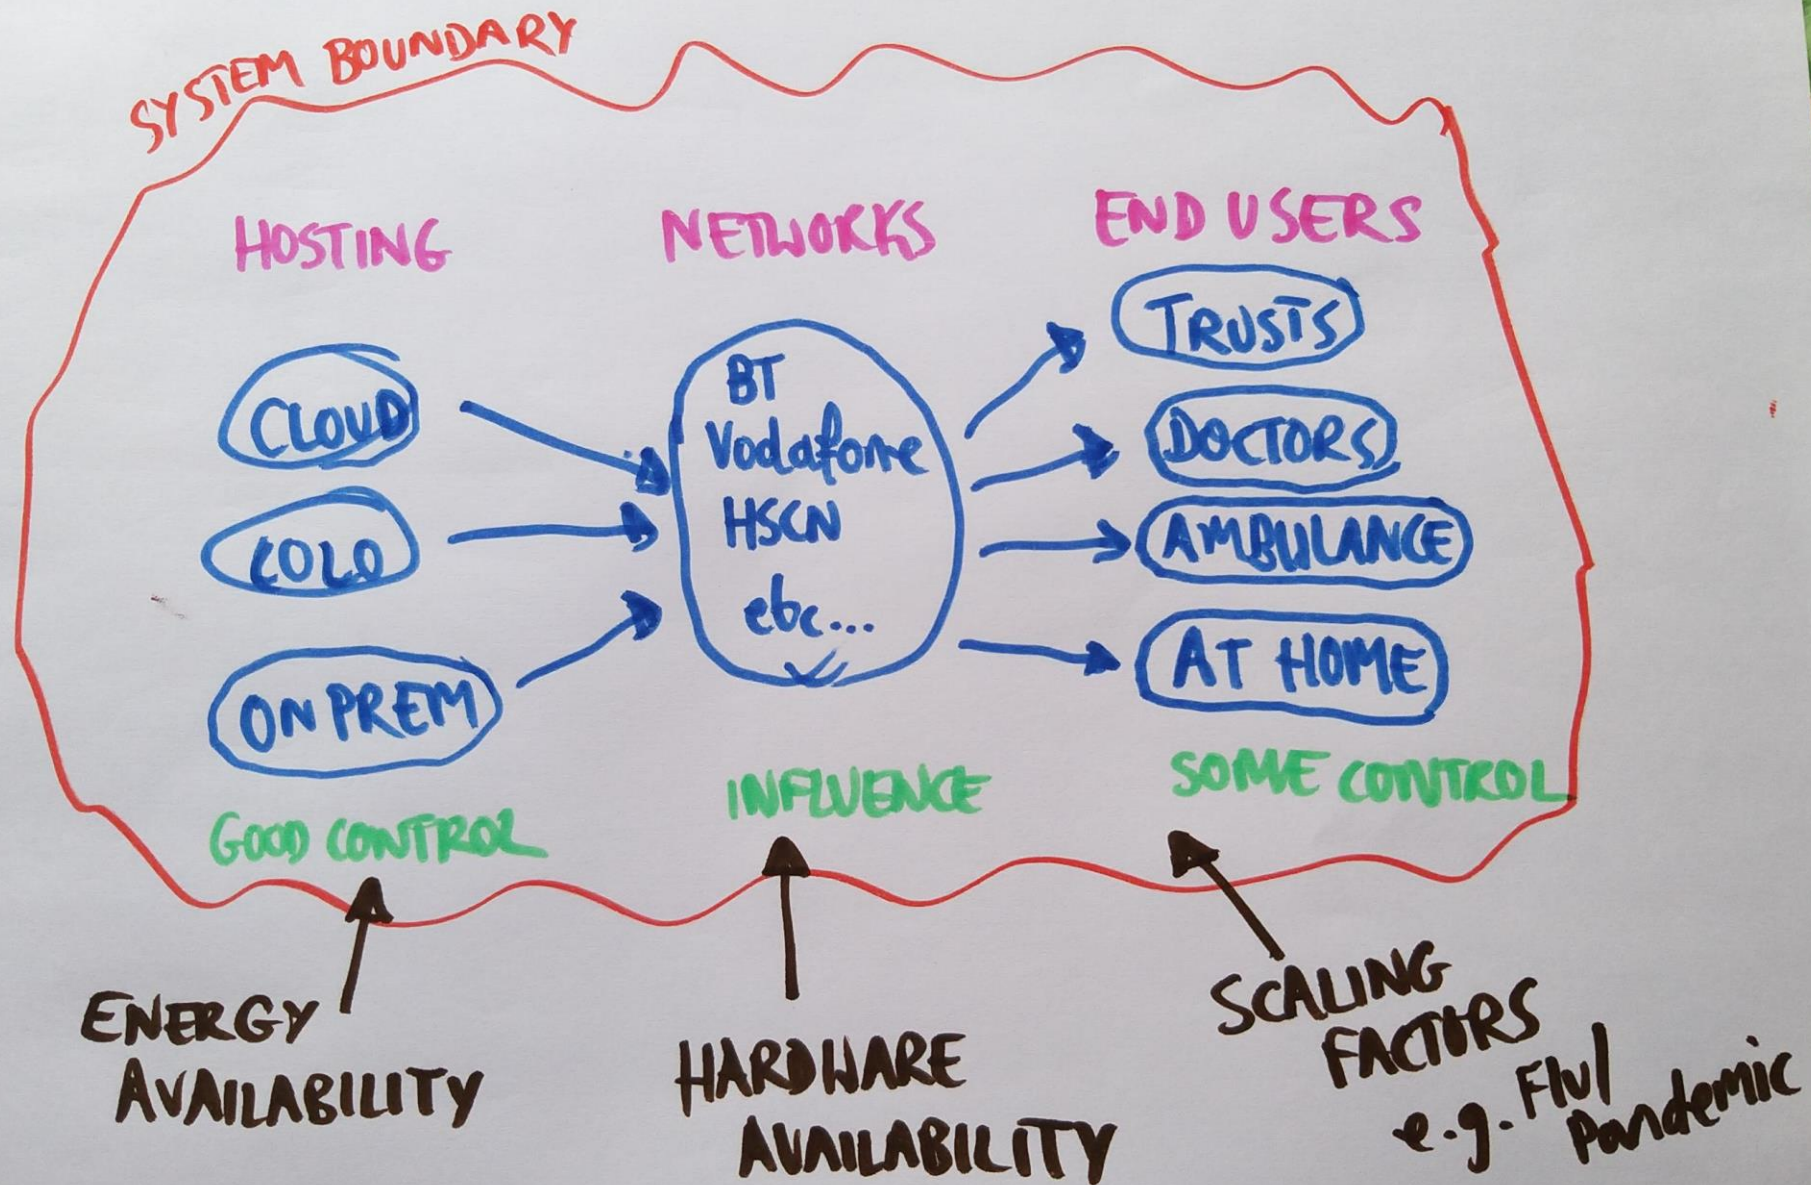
SYSTEM BOUNDARY

HOSTING

CLOUD

COLO

ON PREM

GOOD CONTROL

NETWORKS

BT
Vodafone
HSCN
etc...

INFLUENCE

END USERS

TRUSTS

DOCTORS

AMBULANCE

AT HOME

SOME CONTROL

ENERGY AVAILABILITY

HARDWARE AVAILABILITY

SCALING FACTORS e.g. Flu/Pandemic